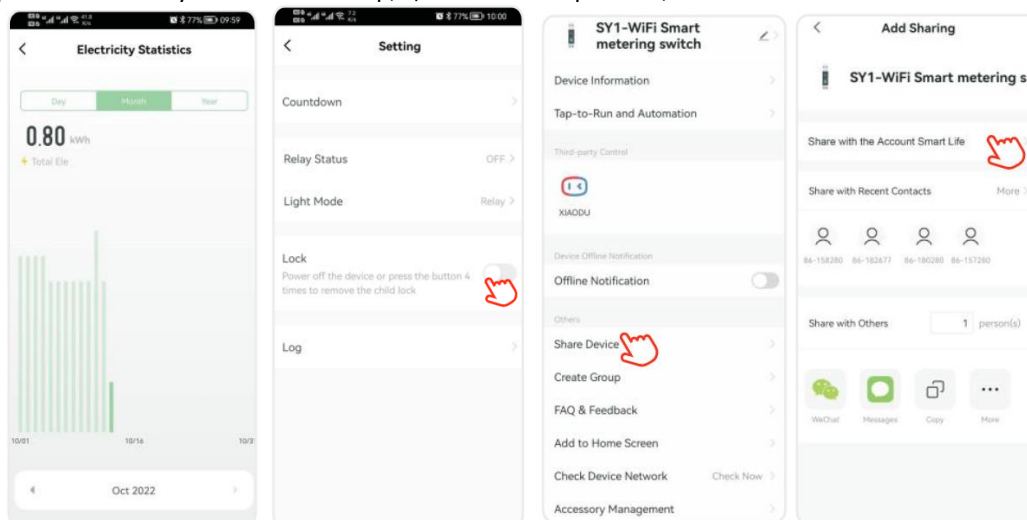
77% 09:59

Electricity Statistics

Day | Month | Year

0.80 kWh

Total Ele

10/01 10/16 10/3

Oct 2022

77% 10:00

Setting

Countdown

Relay Status OFF

Light Mode Relay

Lock

Power off the device or press the button 4 times to remove the child lock

Log

SY1-WiFi Smart metering switch

Device Information

Tap-to-Run and Automation

Third-party Control

XIAODU

Device Offline Notification

Offline Notification

Others

Share Device

Create Group

FAQ & Feedback

Add to Home Screen

Check Device Network Check Now

Accessory Management

Add Sharing

SY1-WiFi Smart metering s

Share with the Account Smart Life

Share with Recent Contacts More

86-158280 86-182677 86-180288 86-157280

Share with Others 1 person(s)

WeChat Messages Copy More